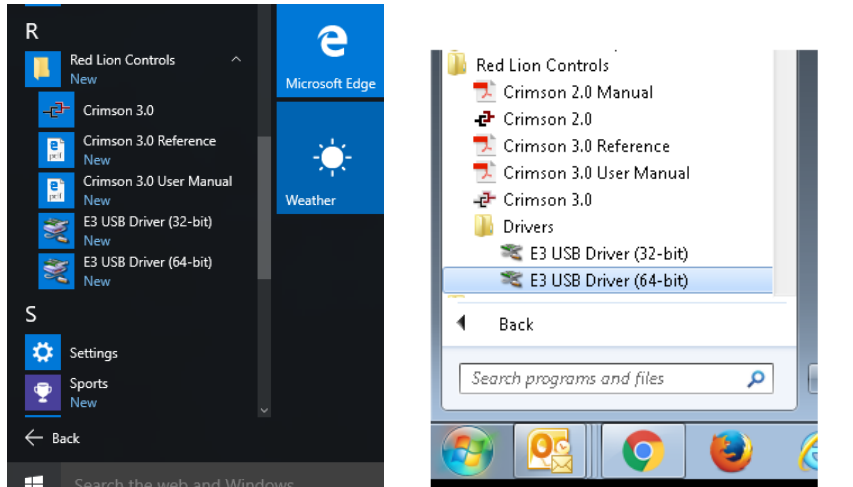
R

Red Lion Controls
New

Crimson 3.0

Crimson 3.0 Reference
New

Crimson 3.0 User Manual
New

E3 USB Driver (32-bit)
New

E3 USB Driver (64-bit)
New

S

Settings

Sports
New

Back

Search the web and Windows

Microsoft Edge

Weather

Red Lion Controls
Crimson 2.0 Manual
Crimson 2.0
Crimson 3.0 Reference
Crimson 3.0 User Manual
Crimson 3.0
Drivers
E3 USB Driver (32-bit)
E3 USB Driver (64-bit)

Back

Search programs and files